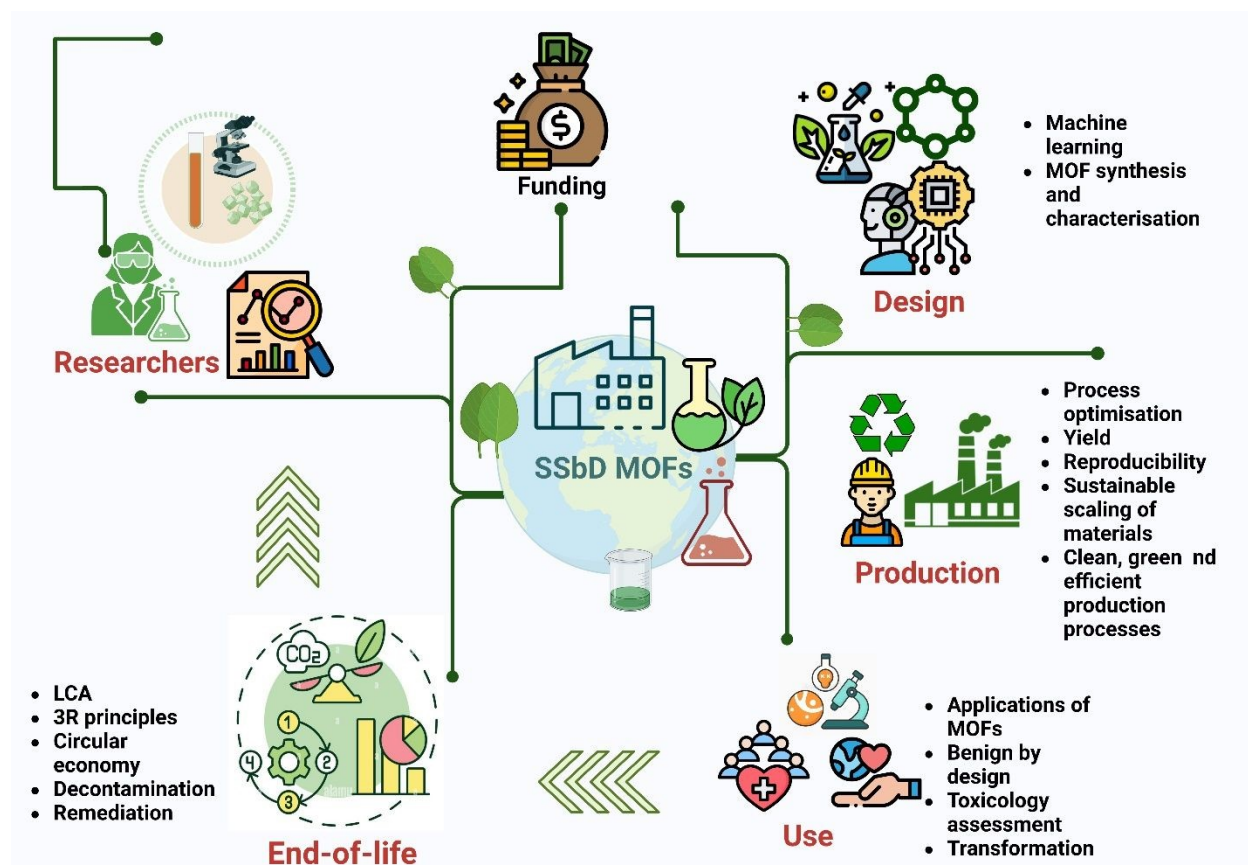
Funding

Machine learning
MOF synthesis and characterisation

Design

Researchers

SSbD MOFs

Process optimisation
Yield
Reproducibility
Sustainable scaling of materials
Clean, green nd efficient production processes

Production

$CO_2$

1
2
3
4

LCA
3R principles
Circular economy
Decontamination
Remediation

End-of-life

Use

Applications of MOFs
Benign by design
Toxicology assessment
Transformation